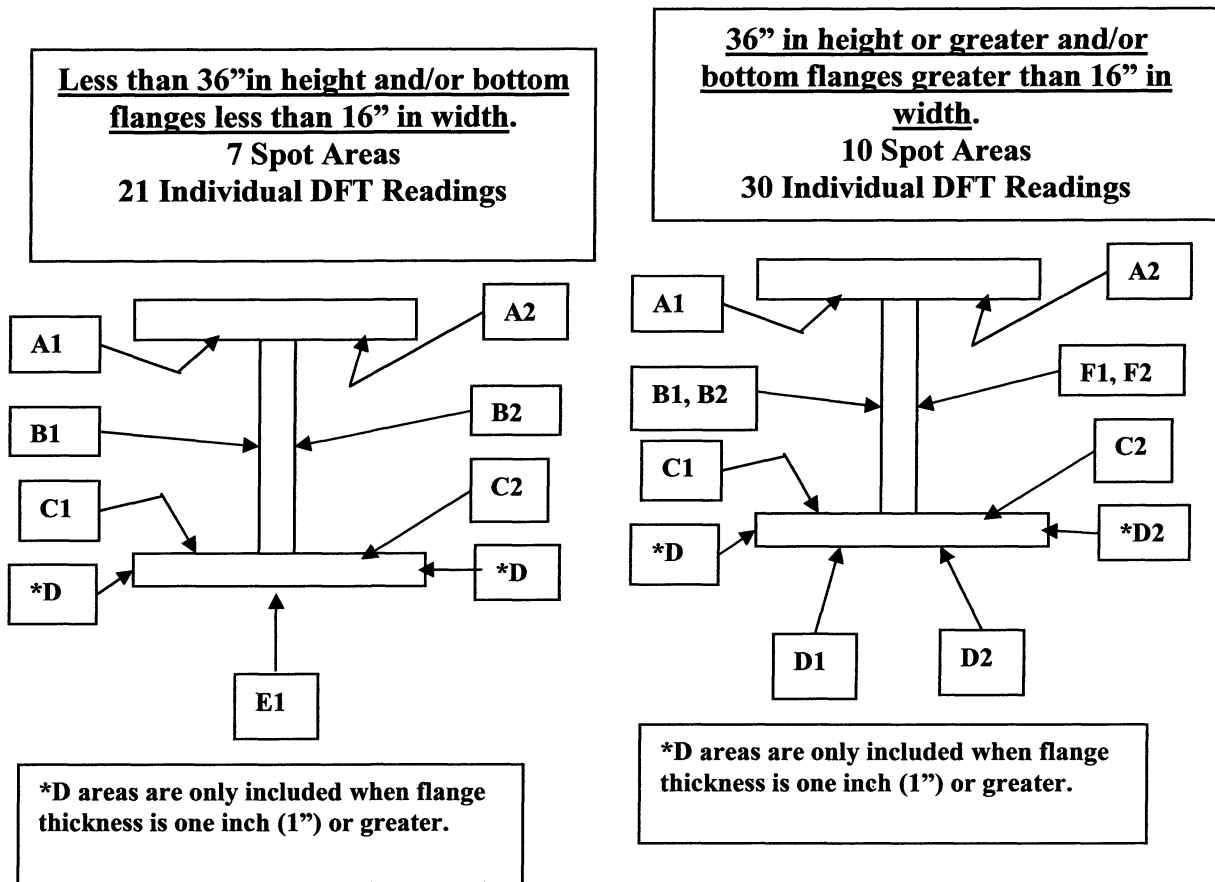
Less than 36"in height and/or bottom flanges less than 16" in width.
7 Spot Areas
21 Individual DFT Readings

A1

A2

B1

B2

C1

C2

*D

*D

E1

*D areas are only included when flange thickness is one inch (1") or greater.

36" in height or greater and/or bottom flanges greater than 16" in width.
10 Spot Areas
30 Individual DFT Readings

A1

A2

B1, B2

F1, F2

C1

C2

*D

*D2

D1

D2

*D areas are only included when flange thickness is one inch (1") or greater.